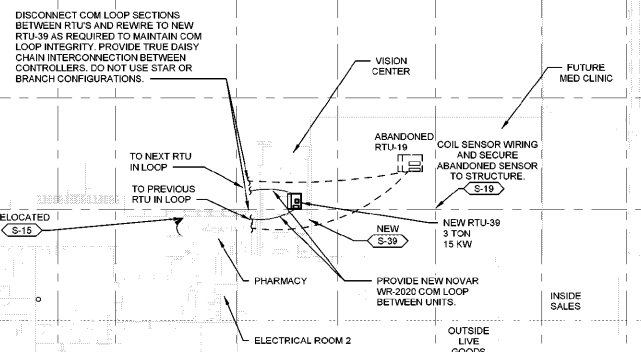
DISCONNECT COM LOOP SECTIONS BETWEEN RTU'S AND REWIRE TO NEW RTU-39 AS REQUIRED TO MAINTAIN COM LOOP INTEGRITY. PROVIDE TRUE DAISY CHAIN INTERCONNECTION BETWEEN CONTROLLERS. DO NOT USE STAR OR BRANCH CONFIGURATIONS.

VISION CENTER

FUTURE MED CLINIC

ABANDONED RTU-19

COIL SENSOR WIRING AND SECURE ABANDONED SENSOR TO STRUCTURE.

S-19

TO NEXT RTU IN LOOP

TO PREVIOUS RTU IN LOOP

ELOCATED

S-15

NEW

S-39

NEW RTU-39
3 TON
15 KW

PHARMACY

PROVIDE NEW NOVAR WR-2020 COM LOOP BETWEEN UNITS.

INSIDE SALES

ELECTRICAL ROOM 2

OUTSIDE LIVE GOODS